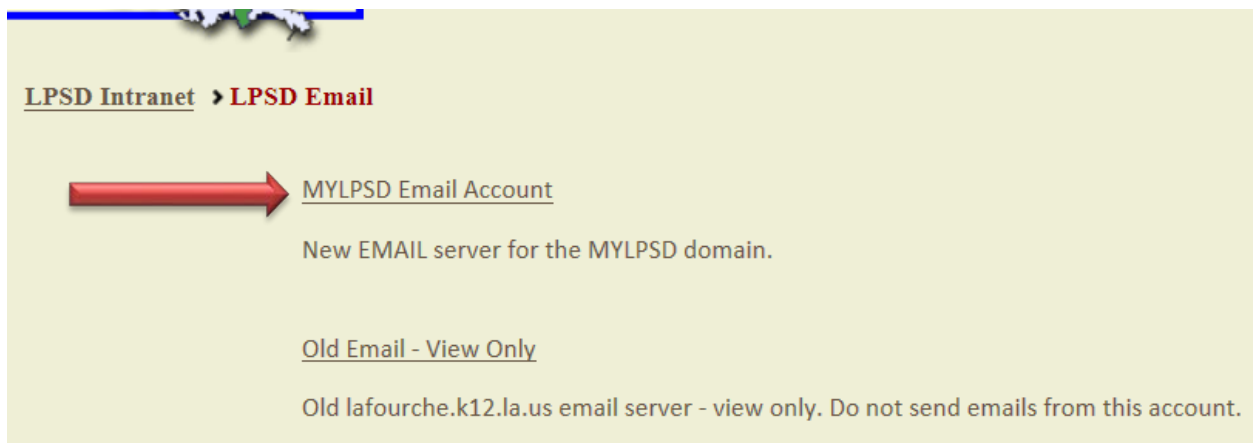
LPSD Intranet › LPSD Email

MYLPSD Email Account

New EMAIL server for the MYLPSD domain.

Old Email - View Only

Old lafourche.k12.la.us email server - view only. Do not send emails from this account.